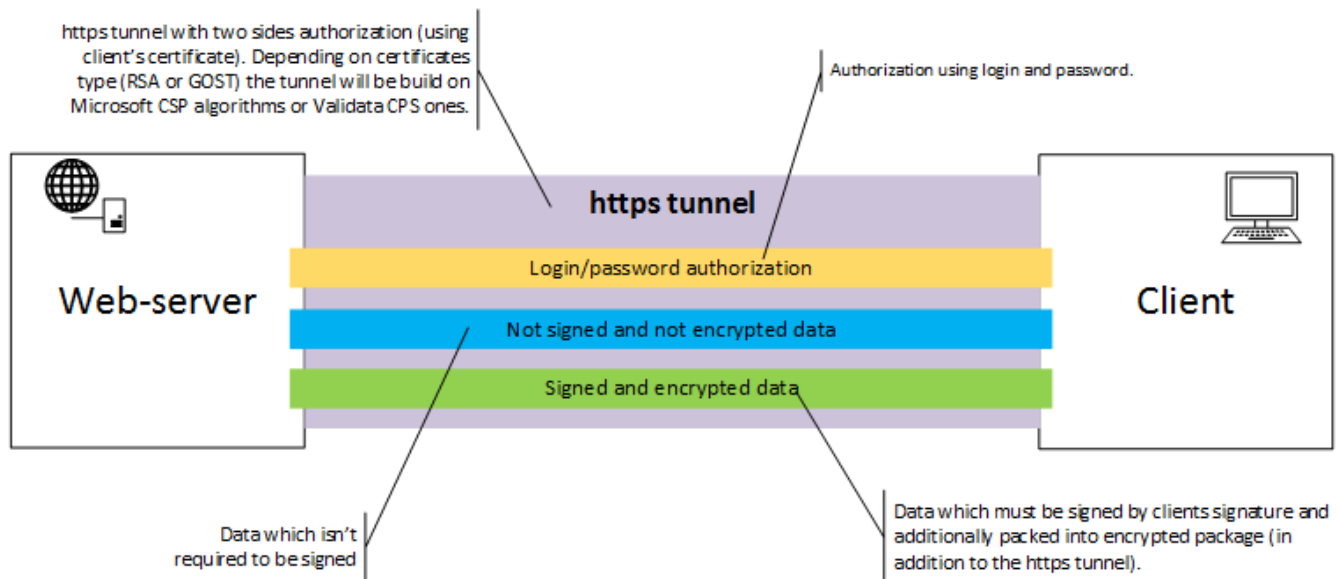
https tunnel with two sides authorization (using client's certificate). Depending on certificates type (RSA or GOST) the tunnel will be build on Microsoft CSP algorithms or Validata CPS ones.

Authorization using login and password.

https tunnel

Web-server

Client

Login/password authorization

Not signed and not encrypted data

Signed and encrypted data

Data which isn't required to be signed

Data which must be signed by clients signature and additionally packed into encrypted package (in addition to the https tunnel).